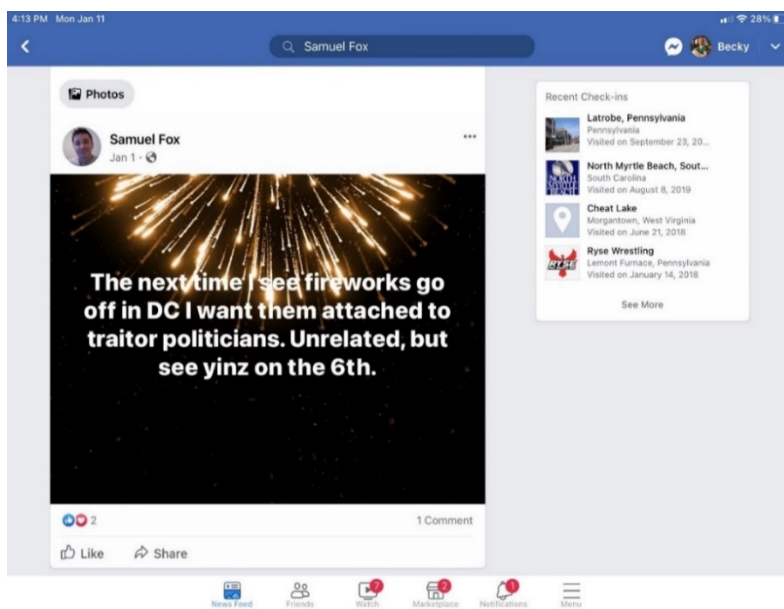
4:13 PM Mon Jan 11

28%

Samuel Fox

Becky

Photos

Samuel Fox
Jan 1 ·

The next time I see fireworks go off in DC I want them attached to traitor politicians. Unrelated, but see yinz on the 6th.

2

1 Comment

Like

Share

Recent Check-ins

Latrobe, Pennsylvania
Pennsylvania
Visited on September 23, 20...

North Myrtle Beach, Sout...
South Carolina
Visited on August 8, 2019

Cheat Lake
Morgantown, West Virginia
Visited on June 21, 2018

Ryse Wrestling
Lemont Furnace, Pennsylvania
Visited on January 14, 2018

See More

News Feed

Friends

7
Watch

2
Marketplace

1
Notifications

Menu